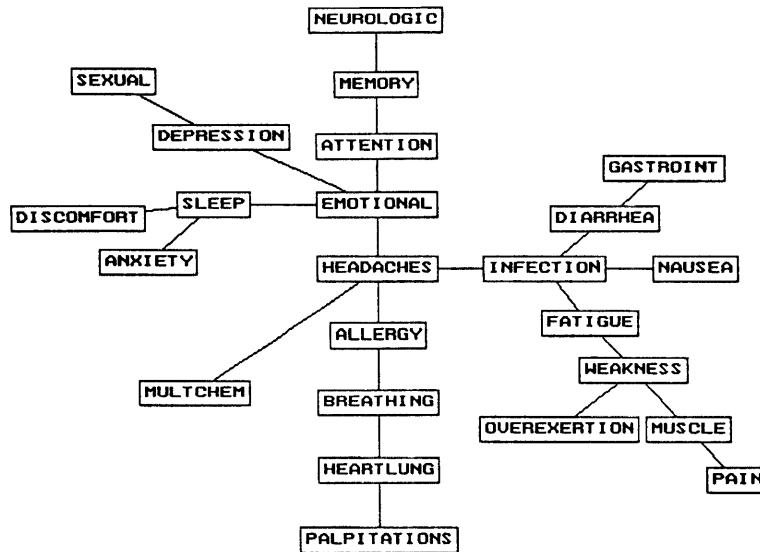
NEUROLOGIC
MEMORY
SEXUAL
DEPRESSION
ATTENTION
GASTROINT
DISCOMFORT
SLEEP
EMOTIONAL
DIARRHEA
ANXIETY
HEADACHES
INFECTION
NAUSEA
ALLERGY
FATIGUE
MULTCHEM
WEAKNESS
BREATHING
OVEREXERTION
MUSCLE
HEARTLUNG
PAIN
PALPITATIONS